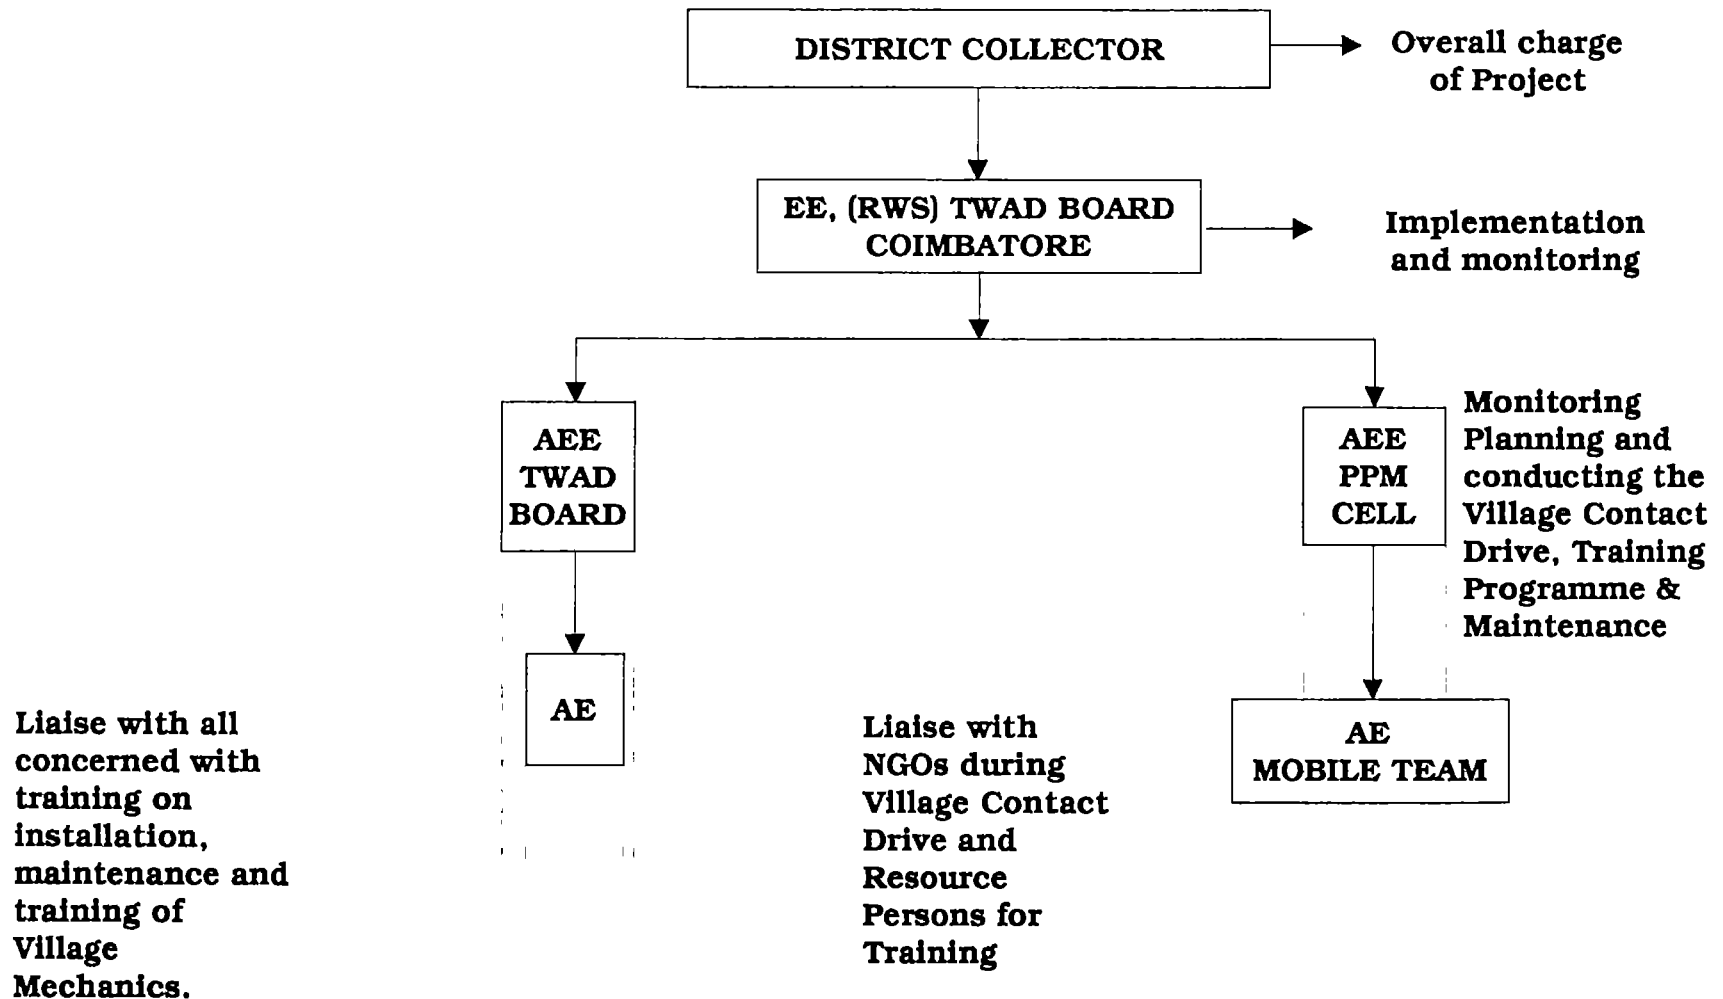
DISTRICT COLLECTOR

Overall charge of Project

EE, (RWS) TWAD BOARD COIMBATORE

Implementation and monitoring

AEE TWAD BOARD

AEE PPM CELL

Monitoring Planning and conducting the Village Contact Drive, Training Programme & Maintenance

AE

AE MOBILE TEAM

Liaise with all concerned with training on installation, maintenance and training of Village Mechanics.

Liaise with NGOs during Village Contact Drive and Resource Persons for Training